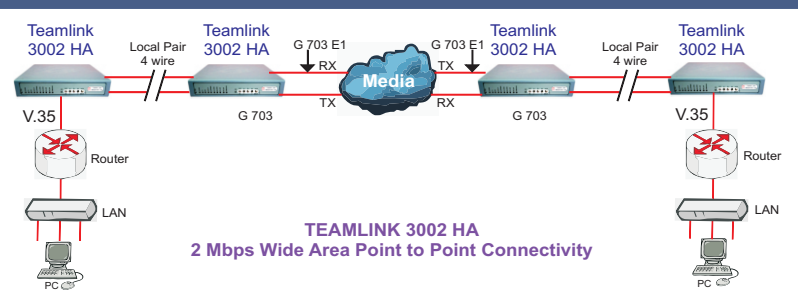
Teamlink 3002 HA

Local Pair 4 wire

Teamlink 3002 HA

G 703 E1

RX

Media

G 703 E1

TX

Teamlink 3002 HA

Local Pair 4 wire

Teamlink 3002 HA

V.35

TX

RX

G 703

G 703

V.35

Router

Router

LAN

LAN

TEAMLINK 3002 HA
2 Mbps Wide Area Point to Point Connectivity

PC

PC